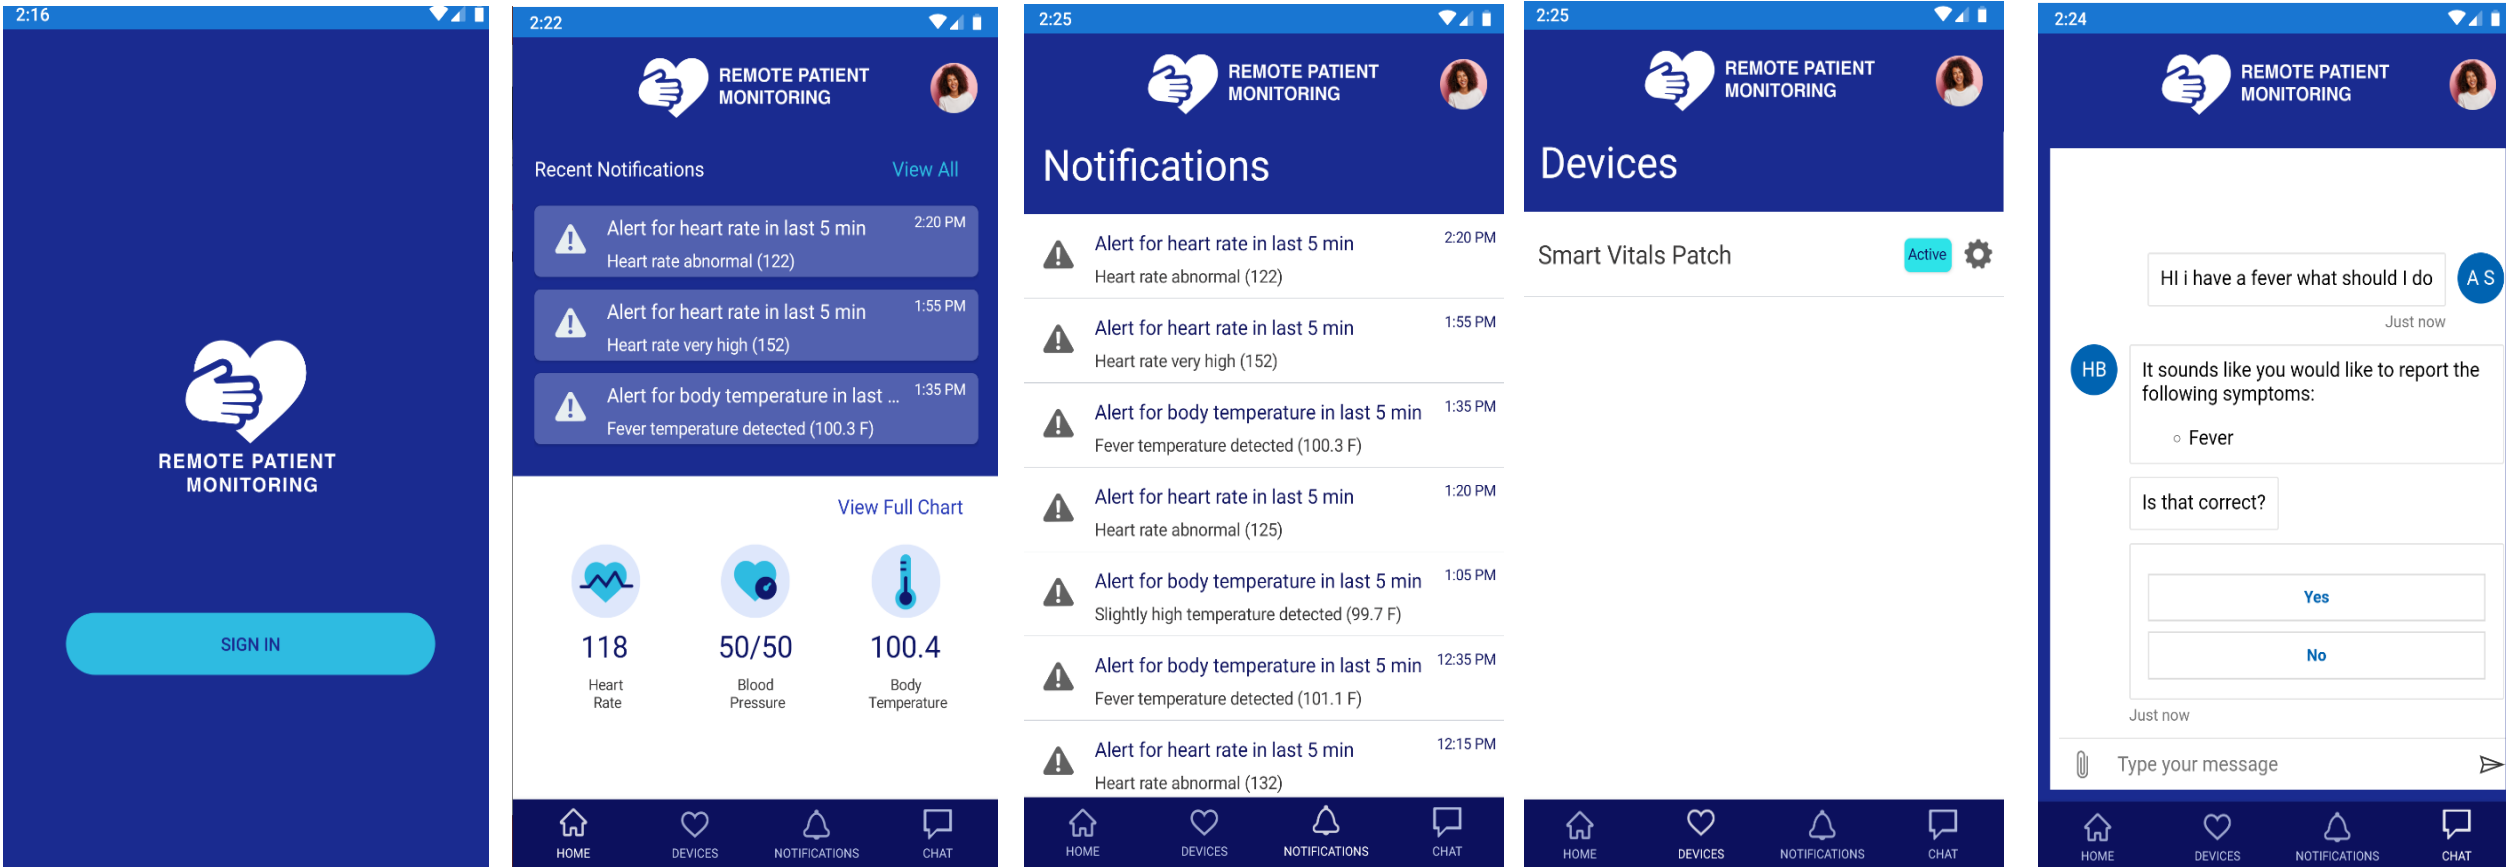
2:16

REMOTE PATIENT MONITORING

SIGN IN

2:22

REMOTE PATIENT MONITORING

Recent Notifications View All

Alert for heart rate in last 5 min 2:20 PM
Heart rate abnormal (122)

Alert for heart rate in last 5 min 1:55 PM
Heart rate very high (152)

Alert for body temperature in last ... 1:35 PM
Fever temperature detected (100.3 F)

View Full Chart

118
Heart Rate

50/50
Blood Pressure

100.4
Body Temperature

HOME DEVICES NOTIFICATIONS CHAT

2:25

REMOTE PATIENT MONITORING

Notifications

Alert for heart rate in last 5 min 2:20 PM
Heart rate abnormal (122)

Alert for heart rate in last 5 min 1:55 PM
Heart rate very high (152)

Alert for body temperature in last 5 min 1:35 PM
Fever temperature detected (100.3 F)

Alert for heart rate in last 5 min 1:20 PM
Heart rate abnormal (125)

Alert for body temperature in last 5 min 1:05 PM
Slightly high temperature detected (99.7 F)

Alert for body temperature in last 5 min 12:35 PM
Fever temperature detected (101.1 F)

Alert for heart rate in last 5 min 12:15 PM
Heart rate abnormal (132)

HOME DEVICES NOTIFICATIONS CHAT

2:25

REMOTE PATIENT MONITORING

Devices

Smart Vitals Patch Active

HOME DEVICES NOTIFICATIONS CHAT

2:24

REMOTE PATIENT MONITORING

HI i have a fever what should I do
AS
Just now

HB
It sounds like you would like to report the following symptoms:
Fever

Is that correct?

Yes
No

Just now

Type your message

HOME DEVICES NOTIFICATIONS CHAT